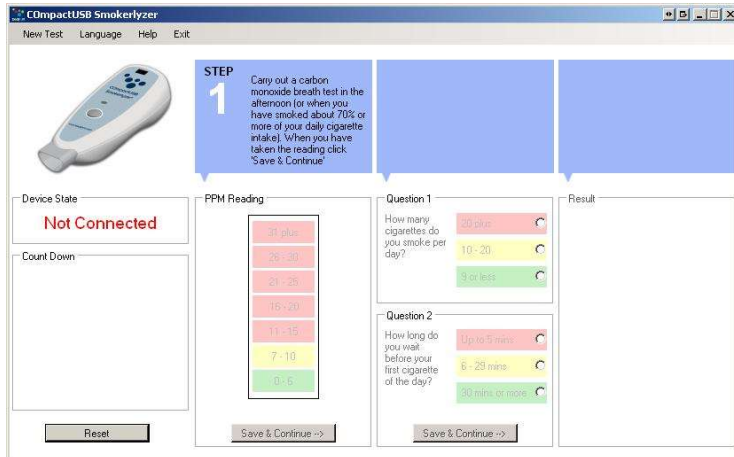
COmpactUSB Smokerlyzer

New Test Language Help Exit

STEP 1

Carry out a carbon monoxide breath test in the afternoon (or when you have smoked about 70% or more of your daily cigarette intake). When you have taken the reading click 'Save & Continue'

Device State

Not Connected

Count Down

Reset

PPM Reading

31 plus
26 - 30
21 - 25
16 - 20
11 - 15
7 - 10
0 - 6

Save & Continue -->

Question 1

How many cigarettes do you smoke per day?

20 plus
10 - 20
9 or less

Question 2

How long do you wait before your first cigarette of the day?

Up to 5 mins
6 - 29 mins
30 mins or more

Save & Continue -->

Result